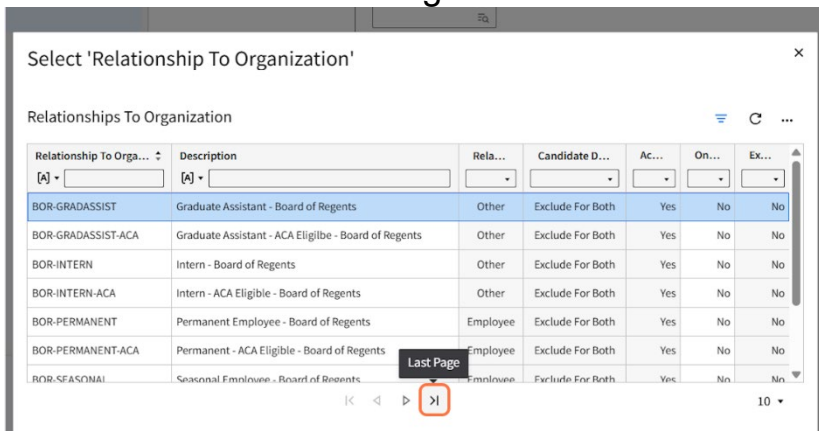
Select 'Relationship To Organization'

×

Relationships To Organization

| Relationship To Orga... | Description | Rela... | Candidate D... | Ac... | On... | Ex... |
|---|---|---|---|---|---|---|
| [A] | [A] | | | | | |
| BOR-GRADASSIST | Graduate Assistant - Board of Regents | Other | Exclude For Both | Yes | No | No |
| BOR-GRADASSIST-ACA | Graduate Assistant - ACA Eligilbe - Board of Regents | Other | Exclude For Both | Yes | No | No |
| BOR-INTERN | Intern - Board of Regents | Other | Exclude For Both | Yes | No | No |
| BOR-INTERN-ACA | Intern - ACA Eligible - Board of Regents | Other | Exclude For Both | Yes | No | No |
| BOR-PERMANENT | Permanent Employee - Board of Regents | Employee | Exclude For Both | Yes | No | No |
| BOR-PERMANENT-ACA | Permanent - ACA Eligible - Board of Regents | Employee | Exclude For Both | Yes | No | No |
| BOR-SEASONAL | Seasonal Employee - Board of Regents | Employee | Exclude For Both | Yes | No | No |

Last Page

10